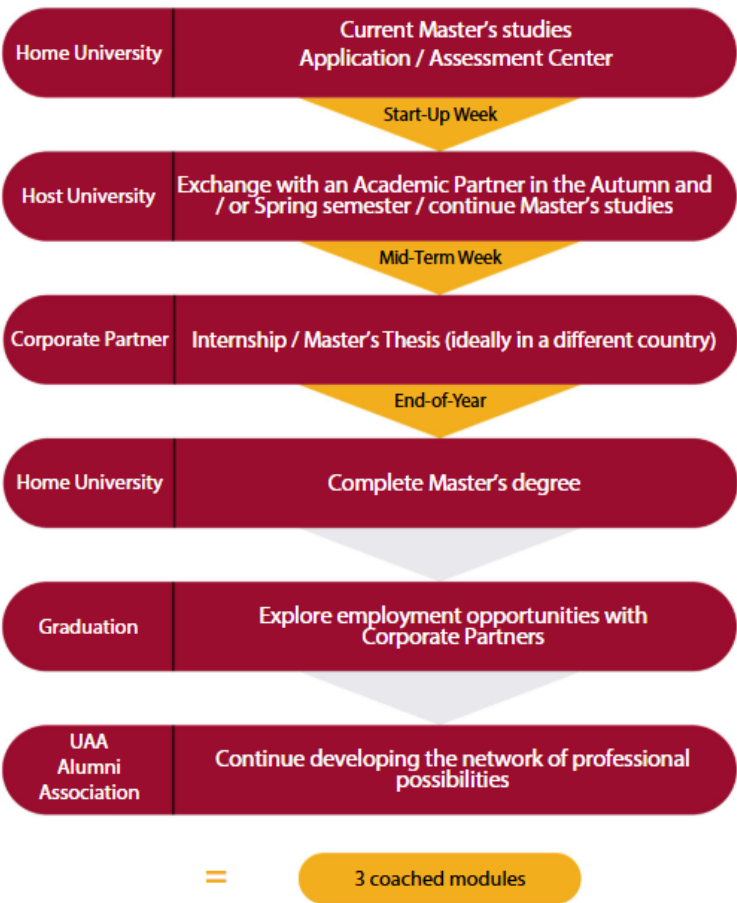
Home University

Current Master's studies
Application / Assessment Center

Start-Up Week

Host University

Exchange with an Academic Partner in the Autumn and / or Spring semester / continue Master's studies

Mid-Term Week

Corporate Partner

Internship / Master's Thesis (ideally in a different country)

End-of-Year

Home University

Complete Master's degree

Graduation

Explore employment opportunities with Corporate Partners

UAA Alumni Association

Continue developing the network of professional possibilities

=

3 coached modules